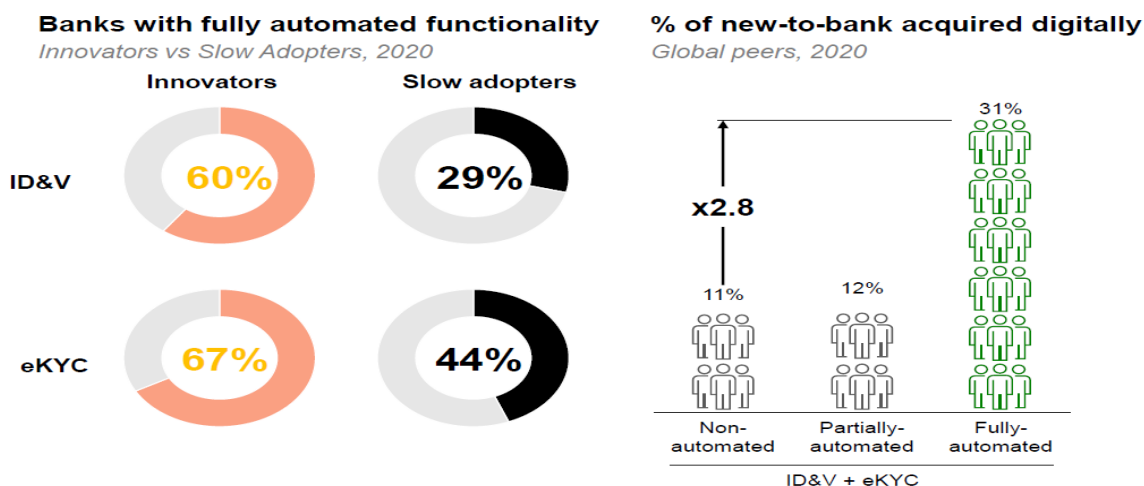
Banks with fully automated functionality
Innovators vs Slow Adopters, 2020

Innovators

Slow adopters

ID&V

60%

29%

eKYC

67%

44%

% of new-to-bank acquired digitally
Global peers, 2020

31%

x2.8

11%

12%

Non-automated

Partially-automated

Fully-automated

ID&V + eKYC